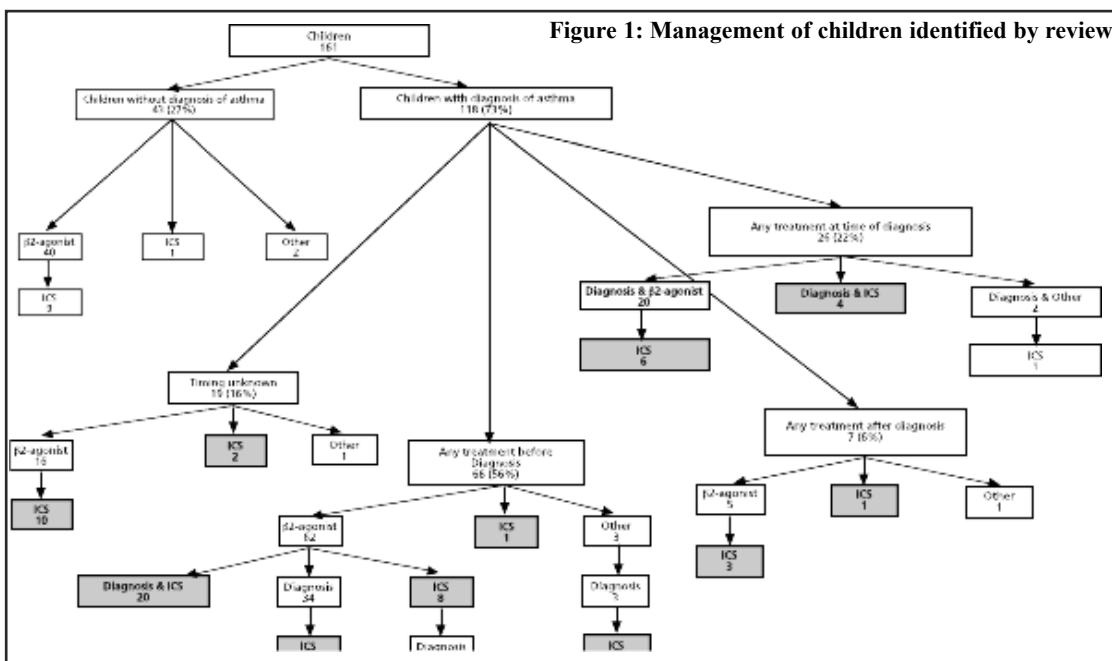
Figure 1: Management of children identified by review

Children
161

Children without diagnosis of asthma
43 (27%)

Children with diagnosis of asthma
118 (73%)

β2-agonist
40

ICS
3

ICS
1

Other
2

Any treatment at time of diagnosis
26 (22%)

Diagnosis & β2-agonist
20

ICS
6

Diagnosis & ICS
4

Diagnosis & Other
2

ICS
1

Timing unknown
19 (16%)

β2-agonist
16

ICS
10

ICS
2

Other
1

Any treatment before Diagnosis
66 (56%)

Any treatment after diagnosis
7 (6%)

β2-agonist
5

ICS
3

ICS
1

Other
1

β2-agonist
62

Diagnosis & ICS
20

Diagnosis
34

ICS

ICS
8

Diagnosis

ICS
1

Other
3

Diagnosis
3

ICS